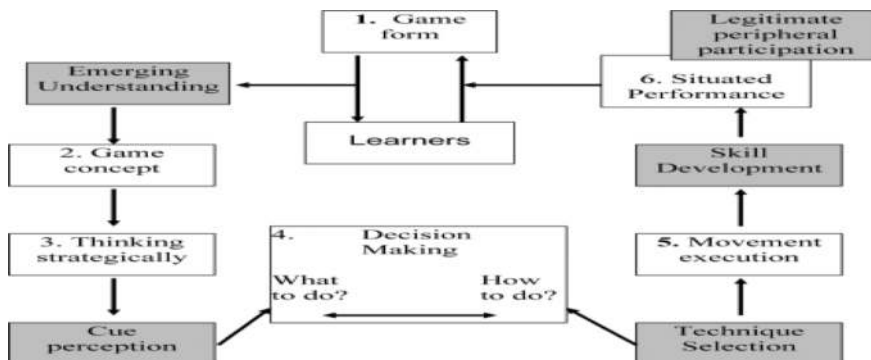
1. Game form

Legitimate peripheral participation

Emerging Understanding

6. Situated Performance

Learners

2. Game concept

Skill Development

3. Thinking strategically

4. Decision Making

What to do?

How to do?

5. Movement execution

Cue perception

Technique Selection